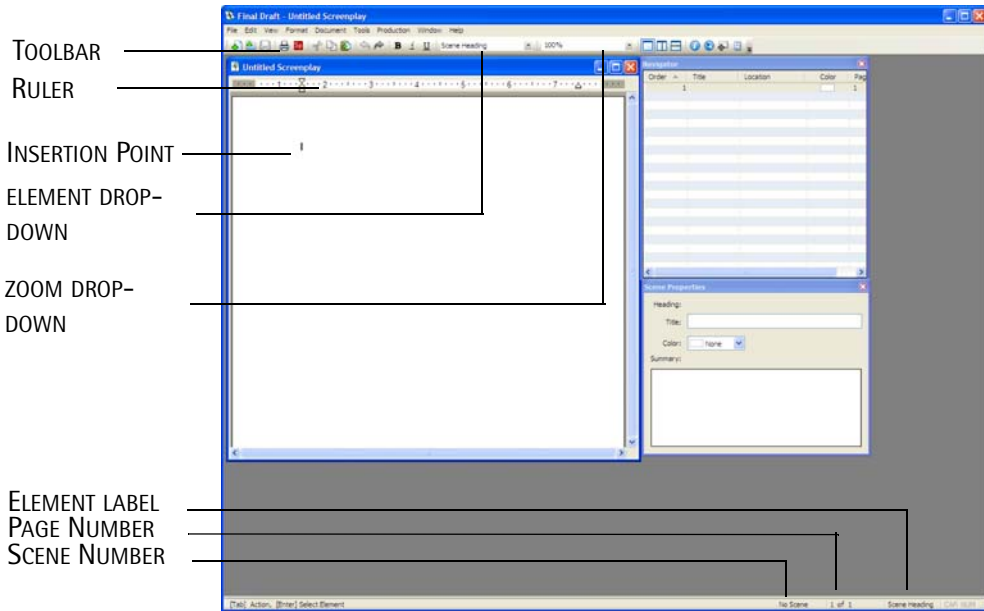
TOOLBAR
RULER
INSERTION POINT
ELEMENT DROP-DOWN
ZOOM DROP-DOWN
ELEMENT LABEL
PAGE NUMBER
SCENE NUMBER

Final Draft - Untitled Screenplay
File Edit View Format Document Tools Production Window Help
B I U Scene Heading 100%
Untitled Screenplay
1 2 3 4 5 6 7
Navigator
Order Title Location Color Pag
1 1
Scene Properties
Heading:
Title:
Color: None
Summary:
[Tab] Action, [Enter] Select Element
No Scene 1 of 1 Scene Heading